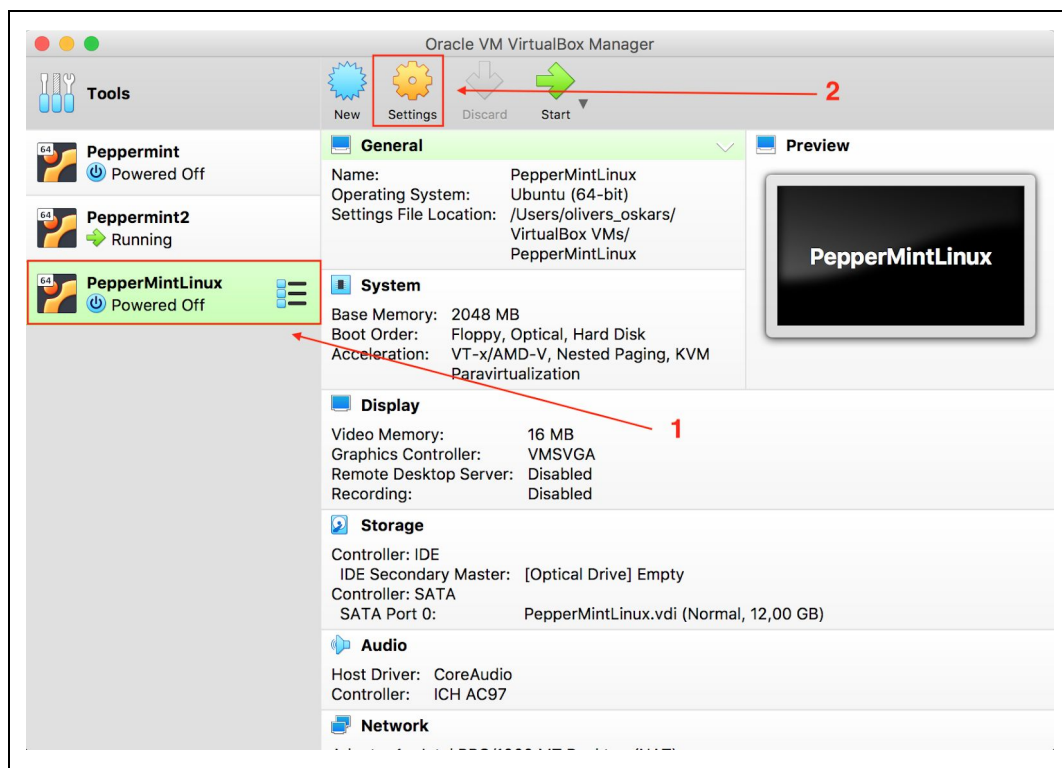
Oracle VM VirtualBox Manager

Tools

New Settings Discard Start

2

64 Peppermint
Powered Off

64 Peppermint2
Running

64 PepperMintLinux
Powered Off

General

Name: PepperMintLinux
Operating System: Ubuntu (64-bit)
Settings File Location: /Users/olivers_oskars/VirtualBox VMs/PepperMintLinux

Preview

PepperMintLinux

System

Base Memory: 2048 MB
Boot Order: Floppy, Optical, Hard Disk
Acceleration: VT-x/AMD-V, Nested Paging, KVM Paravirtualization

Display

1

Video Memory: 16 MB
Graphics Controller: VMSVGA
Remote Desktop Server: Disabled
Recording: Disabled

Storage

Controller: IDE
IDE Secondary Master: [Optical Drive] Empty
Controller: SATA
SATA Port 0: PepperMintLinux.vdi (Normal, 12,00 GB)

Audio

Host Driver: CoreAudio
Controller: ICH AC97

Network

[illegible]